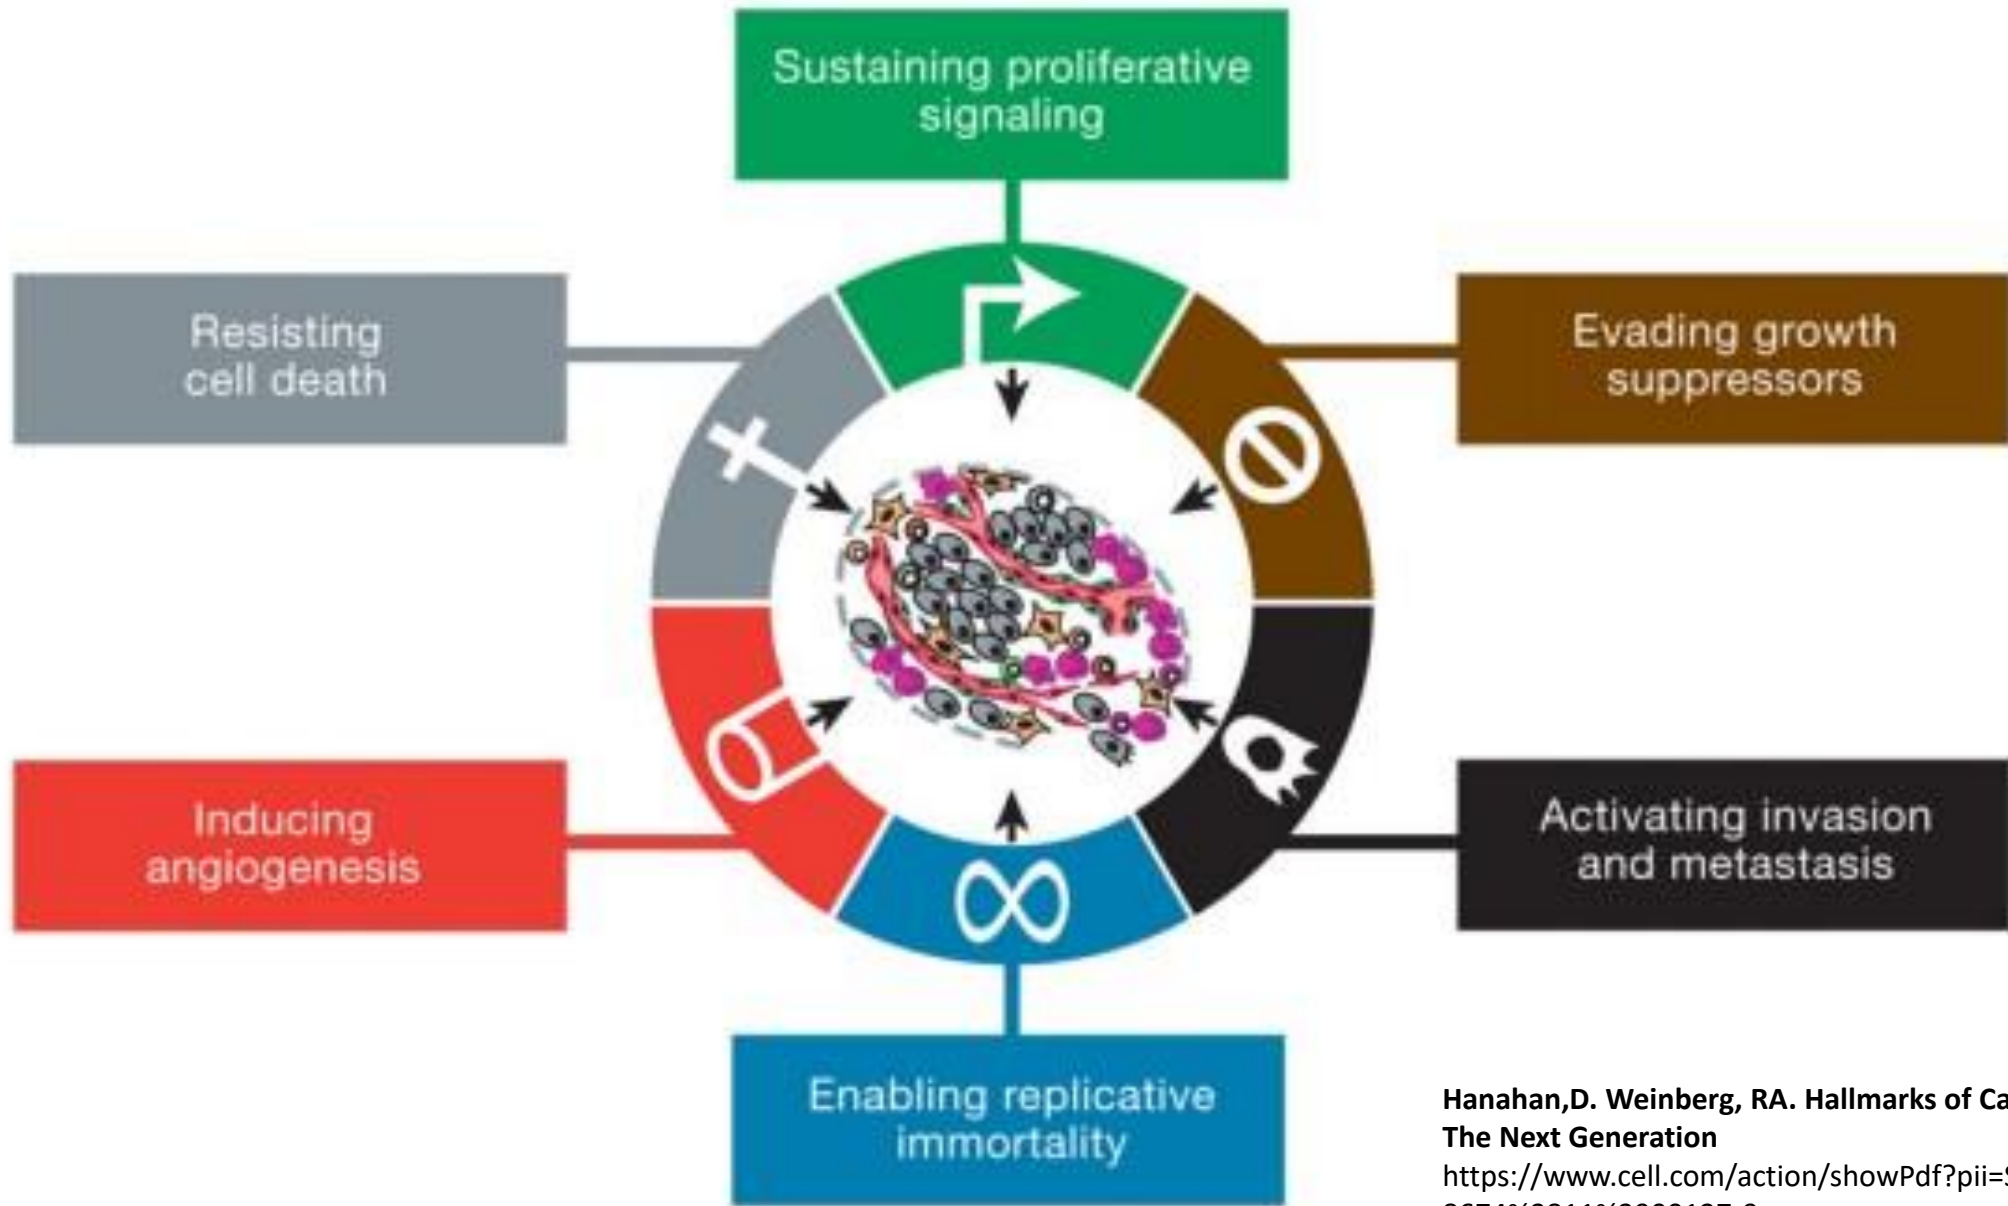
Sustaining proliferative signaling

Resisting cell death

Evading growth suppressors

Inducing angiogenesis

Activating invasion and metastasis

Enabling replicative immortality

**Hanahan,D. Weinberg, RA. Hallmarks of Ca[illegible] The Next Generation**
https://www.cell.com/action/showPdf?pii=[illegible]
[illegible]